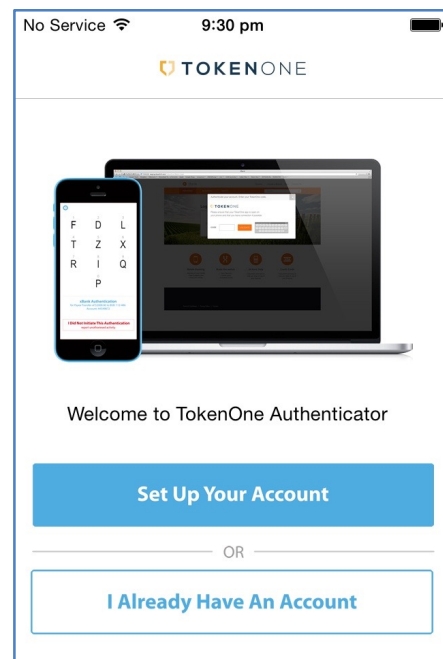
No Service
9:30 pm

TOKENONE

F D L
T Z X
R I Q
P

eBank Authentication
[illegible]

I Did Not Initiate This Authentication
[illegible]

TOKENONE

Welcome to TokenOne Authenticator

Set Up Your Account

OR

I Already Have An Account